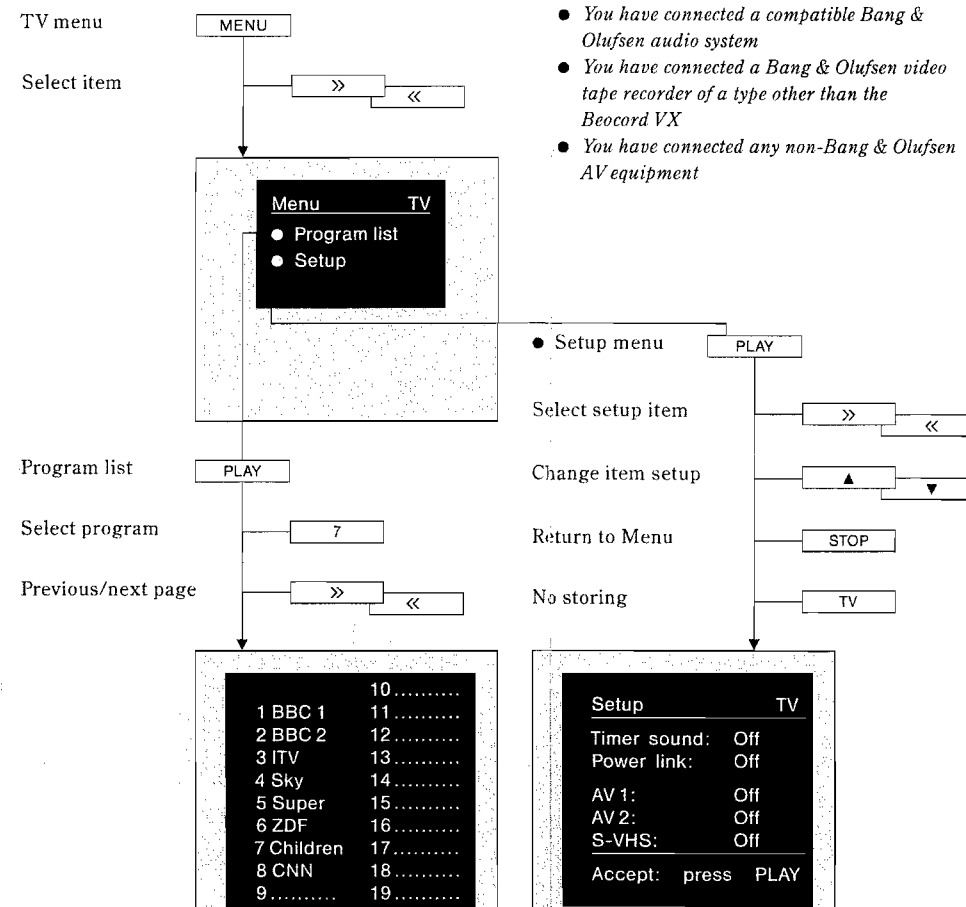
TV menu MENU

Select item » «

- You have connected a compatible Bang & Olufsen audio system
- You have connected a Bang & Olufsen video tape recorder of a type other than the Beocord VX
- You have connected any non-Bang & Olufsen AV equipment

Menu TV
- Program list
- Setup

- Setup menu PLAY

Select setup item » «

Change item setup ▲ ▼

Return to Menu STOP

No storing TV

Program list PLAY

Select program 7

Previous/next page » «

| | |
|---|---|
| | 10......... |
| 1 BBC 1 | 11......... |
| 2 BBC 2 | 12......... |
| 3 ITV | 13......... |
| 4 Sky | 14......... |
| 5 Super | 15......... |
| 6 ZDF | 16......... |
| 7 Children | 17......... |
| 8 CNN | 18......... |
| 9......... | 19......... |

Setup TV
Timer sound: Off
Power link: Off
AV 1: Off
AV 2: Off
S-VHS: Off
Accept: press PLAY